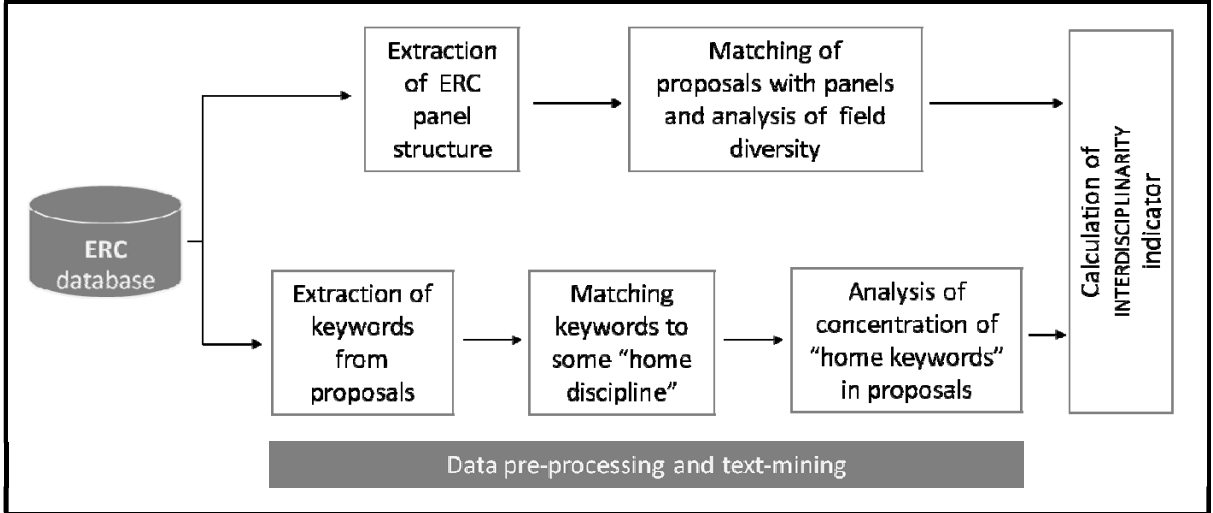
ERC database

Extraction of ERC panel structure

Matching of proposals with panels and analysis of field diversity

Extraction of keywords from proposals

Matching keywords to some "home discipline"

Analysis of concentration of "home keywords" in proposals

Calculation of INTERDISCIPLINARITY indicator

Data pre-processing and text-mining